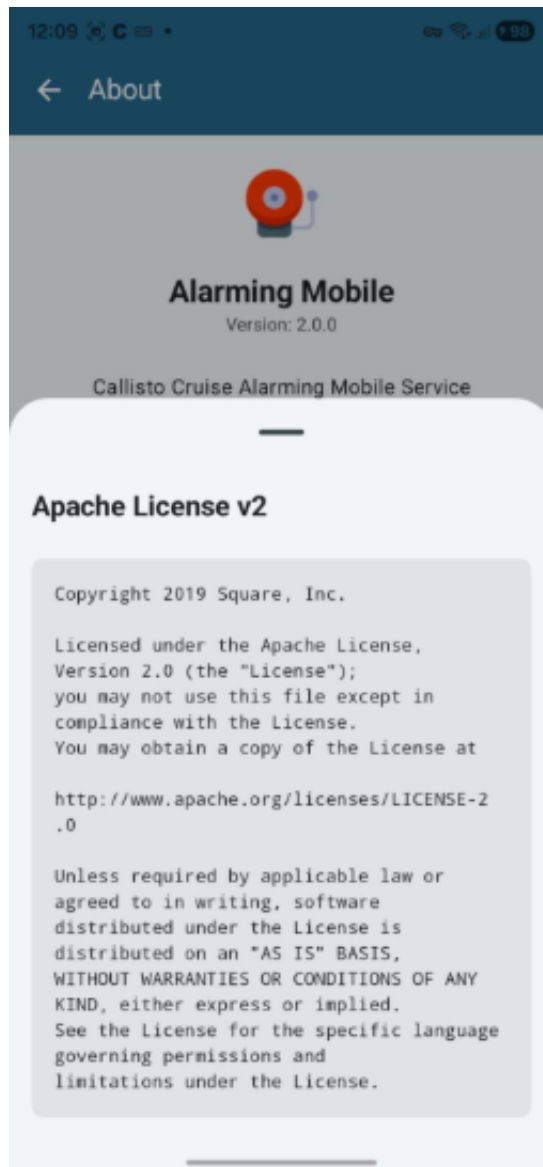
12:09 C 98

← About

Alarming Mobile
Version: 2.0.0

Callisto Cruise Alarming Mobile Service

Apache License v2

Copyright 2019 Square, Inc.

Licensed under the Apache License, Version 2.0 (the "License"); you may not use this file except in compliance with the License. You may obtain a copy of the License at

http://www.apache.org/licenses/LICENSE-2.0

Unless required by applicable law or agreed to in writing, software distributed under the License is distributed on an "AS IS" BASIS, WITHOUT WARRANTIES OR CONDITIONS OF ANY KIND, either express or implied. See the License for the specific language governing permissions and limitations under the License.